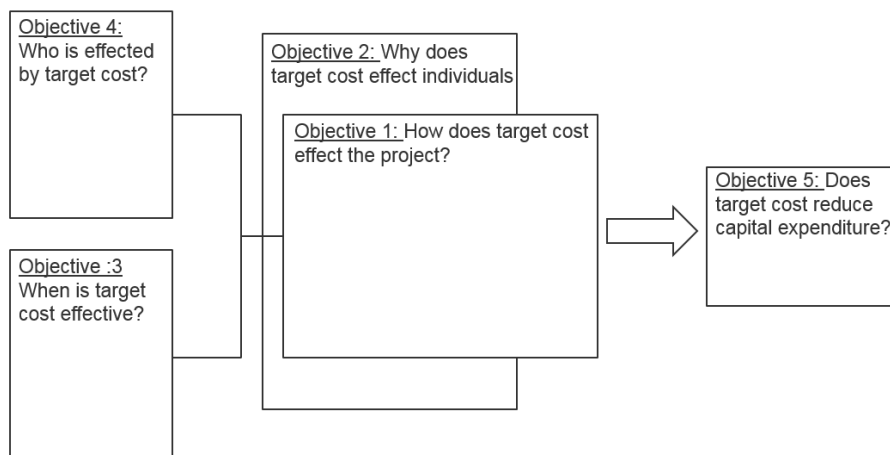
Objective 4: Who is effected by target cost?

Objective :3 When is target cost effective?

Objective 2: Why does target cost effect individuals

Objective 1: How does target cost effect the project?

Objective 5: Does target cost reduce capital expenditure?